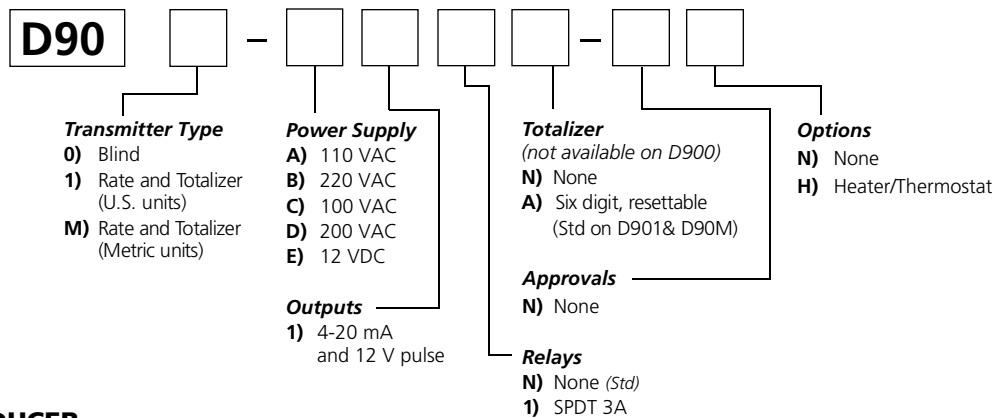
D90 – –

*Transmitter Type*
**0)** Blind
**1)** Rate and Totalizer (U.S. units)
**M)** Rate and Totalizer (Metric units)

*Power Supply*
**A)** 110 VAC
**B)** 220 VAC
**C)** 100 VAC
**D)** 200 VAC
**E)** 12 VDC

*Outputs*
**1)** 4-20 mA and 12 V pulse

*Totalizer*
*(not available on D900)*
**N)** None
**A)** Six digit, resettable (Std on D901& D90M)

*Approvals*
**N)** None

*Relays*
**N)** None *(Std)*
**1)** SPDT 3A

*Options*
**N)** None
**H)** Heater/Thermostat

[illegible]UCER